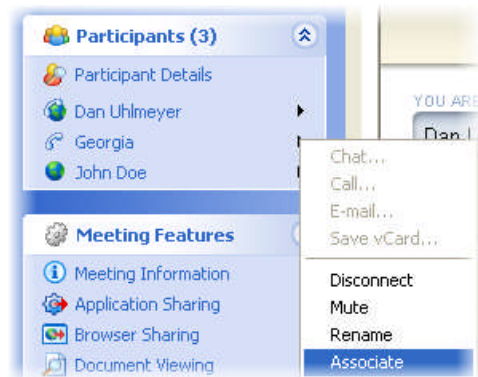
Participants (3)
Participant Details
Dan Uhlmeyer
Georgia
John Doe
Meeting Features
Meeting Information
Application Sharing
Browser Sharing
Document Viewing

YOU ARE
Dan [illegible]

Chat...
Call...
E-mail...
Save vCard...
Disconnect
Mute
Rename
Associate